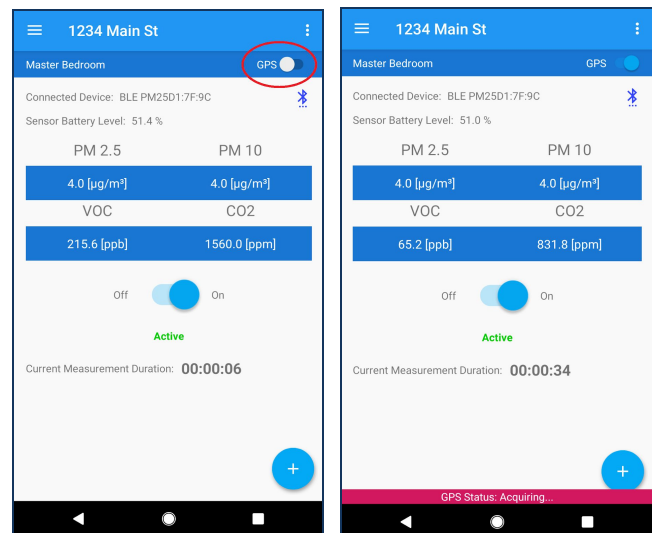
1234 Main St

Master Bedroom GPS

Connected Device: BLE PM25D1:7F:9C

Sensor Battery Level: 51.4 %

| PM 2.5 | PM 10 |
|---|---|
| 4.0 [µg/m³] | 4.0 [µg/m³] |

| VOC | CO2 |
|---|---|
| 215.6 [ppb] | 1560.0 [ppm] |

Off On

Active

Current Measurement Duration: 00:00:06

+

1234 Main St

Master Bedroom GPS

Connected Device: BLE PM25D1:7F:9C

Sensor Battery Level: 51.0 %

| PM 2.5 | PM 10 |
|---|---|
| 4.0 [µg/m³] | 4.0 [µg/m³] |

| VOC | CO2 |
|---|---|
| 65.2 [ppb] | 831.8 [ppm] |

Off On

Active

Current Measurement Duration: 00:00:34

+

GPS Status: Acquiring...